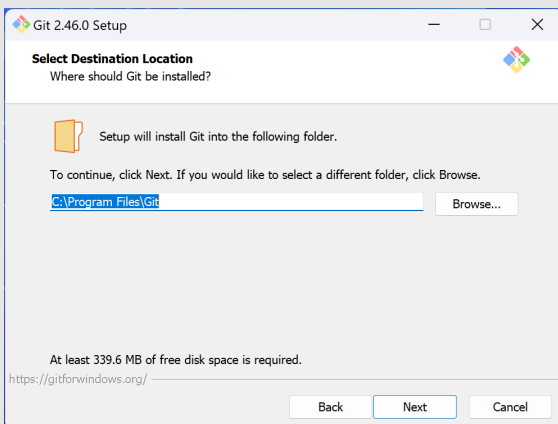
Git 2.46.0 Setup

Select Destination Location
Where should Git be installed?

Setup will install Git into the following folder.

To continue, click Next. If you would like to select a different folder, click Browse.

C:\Program Files\Git

Browse...

At least 339.6 MB of free disk space is required.

https://gitforwindows.org/

Back

Next

Cancel